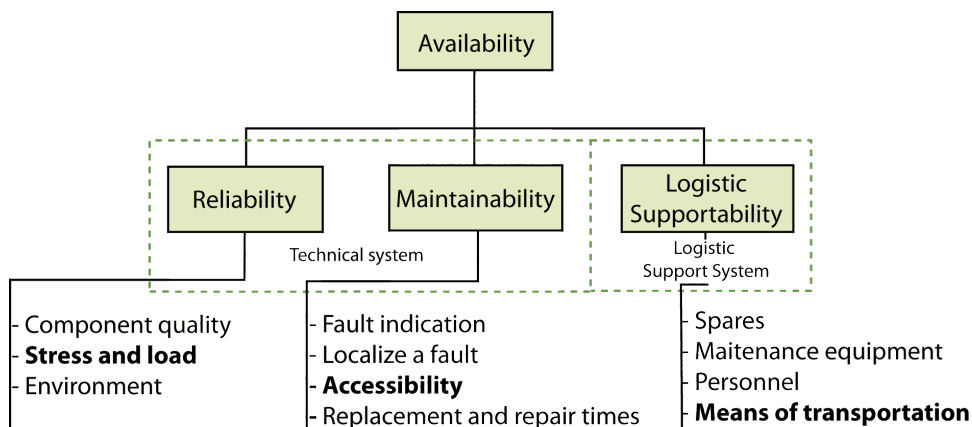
Availability

Reliability

Maintainability

Logistic Supportability

Technical system

Logistic Support System

- Component quality
- **Stress and load**
- Environment

- Fault indication
- Localize a fault
- **Accessibility**
- Replacement and repair times

- Spares
- Maitenance equipment
- Personnel
- **Means of transportation**